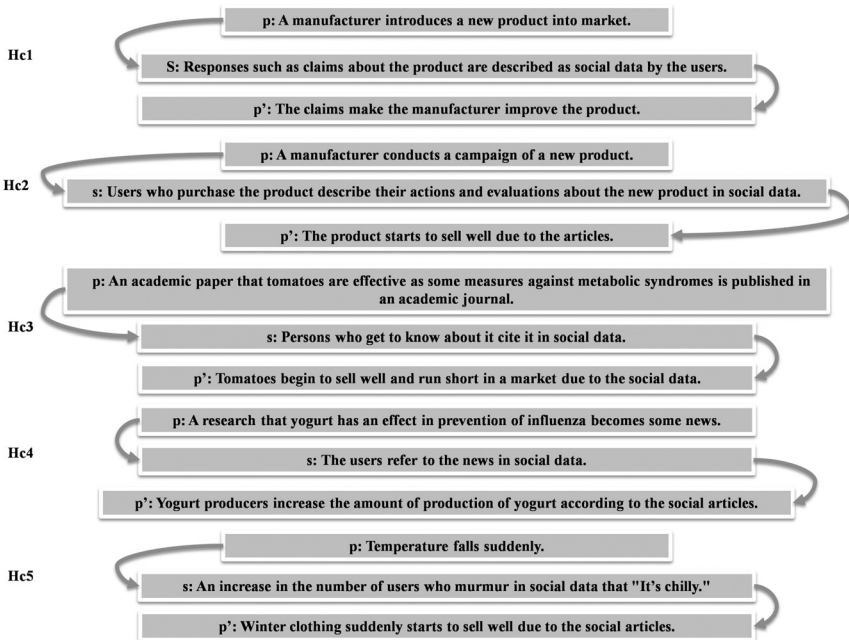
Hc1

p: A manufacturer introduces a new product into market.

S: Responses such as claims about the product are described as social data by the users.

p': The claims make the manufacturer improve the product.

Hc2

p: A manufacturer conducts a campaign of a new product.

s: Users who purchase the product describe their actions and evaluations about the new product in social data.

p': The product starts to sell well due to the articles.

Hc3

p: An academic paper that tomatoes are effective as some measures against metabolic syndromes is published in an academic journal.

s: Persons who get to know about it cite it in social data.

p': Tomatoes begin to sell well and run short in a market due to the social data.

Hc4

p: A research that yogurt has an effect in prevention of influenza becomes some news.

s: The users refer to the news in social data.

p': Yogurt producers increase the amount of production of yogurt according to the social articles.

Hc5

p: Temperature falls suddenly.

s: An increase in the number of users who murmur in social data that "It's chilly."

p': Winter clothing suddenly starts to sell well due to the social articles.